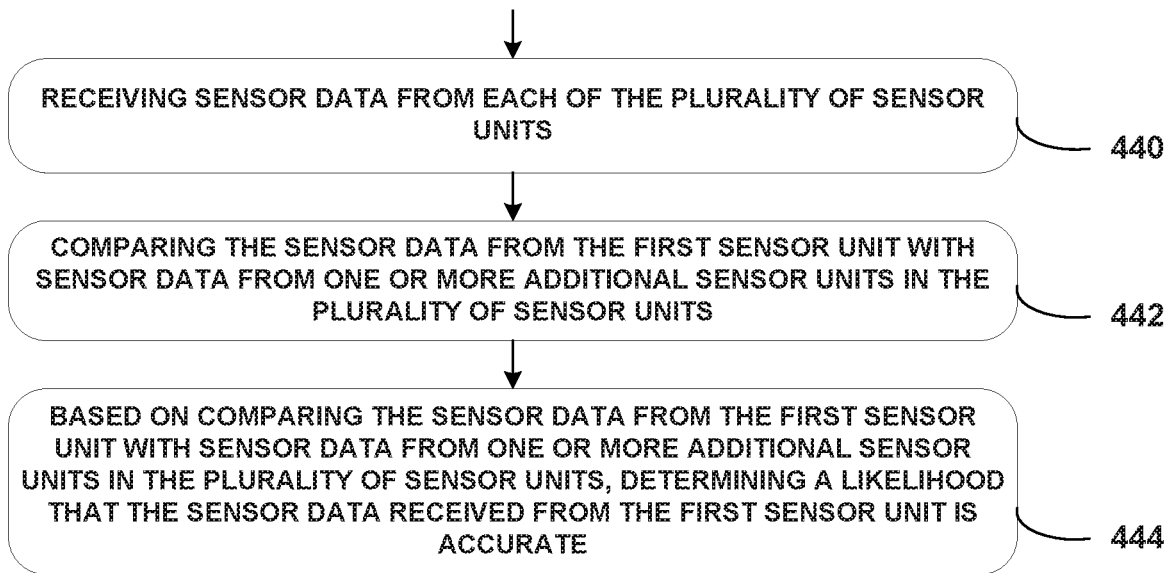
RECEIVING SENSOR DATA FROM EACH OF THE PLURALITY OF SENSOR UNITS

440

COMPARING THE SENSOR DATA FROM THE FIRST SENSOR UNIT WITH SENSOR DATA FROM ONE OR MORE ADDITIONAL SENSOR UNITS IN THE PLURALITY OF SENSOR UNITS

442

BASED ON COMPARING THE SENSOR DATA FROM THE FIRST SENSOR UNIT WITH SENSOR DATA FROM ONE OR MORE ADDITIONAL SENSOR UNITS IN THE PLURALITY OF SENSOR UNITS, DETERMINING A LIKELIHOOD THAT THE SENSOR DATA RECEIVED FROM THE FIRST SENSOR UNIT IS ACCURATE

444